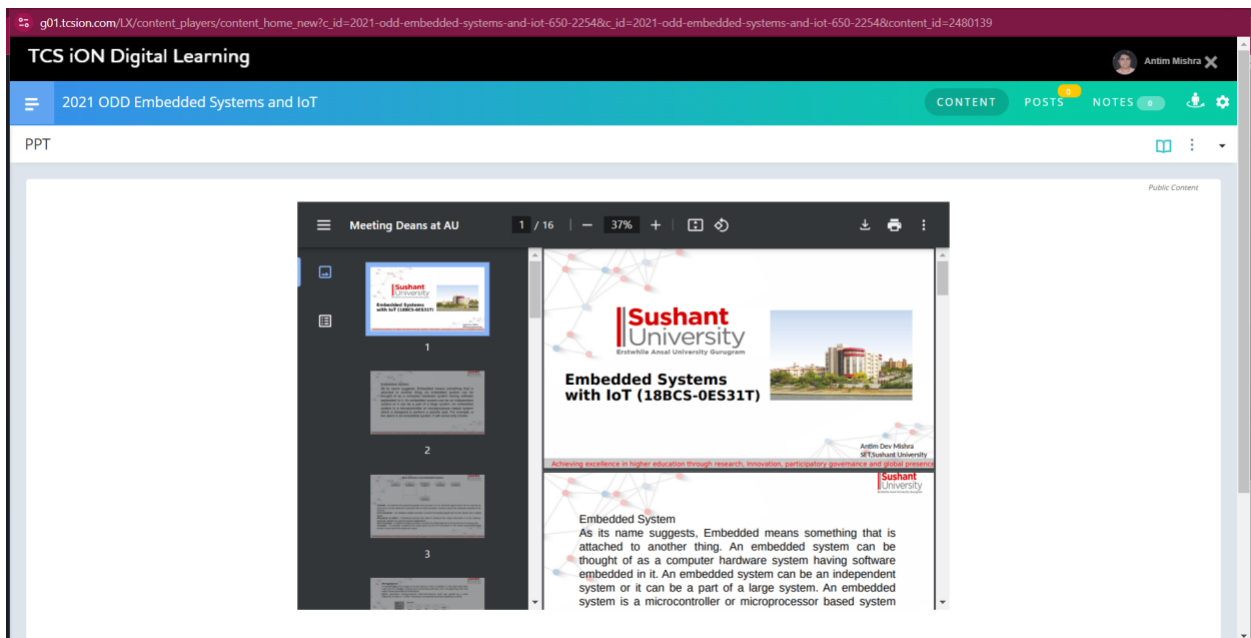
g01.tcsion.com/LX/content_players/content_home_new?c_id=2021-odd-embedded-systems-and-iot-650-2254&c_id=2021-odd-embedded-systems-and-iot-650-2254&content_id=2480139

TCS iON Digital Learning

Antim Mishra

2021 ODD Embedded Systems and IoT

CONTENT POSTS 0 NOTES 0

PPT

Public Content

Meeting Deans at AU 1 / 16 37%

1

2

3

Sushant University
Erstwhile Ansal University Gurugram

Embedded Systems with IoT (18BCS-0ES31T)

Antim Dev Mishra
SET,Sushant University

Achieving excellence in higher education through research, innovation, participatory governance and global presence

Sushant University

Embedded System
As its name suggests, Embedded means something that is attached to another thing. An embedded system can be thought of as a computer hardware system having software embedded in it. An embedded system can be an independent system or it can be a part of a large system. An embedded system is a microcontroller or microprocessor based system